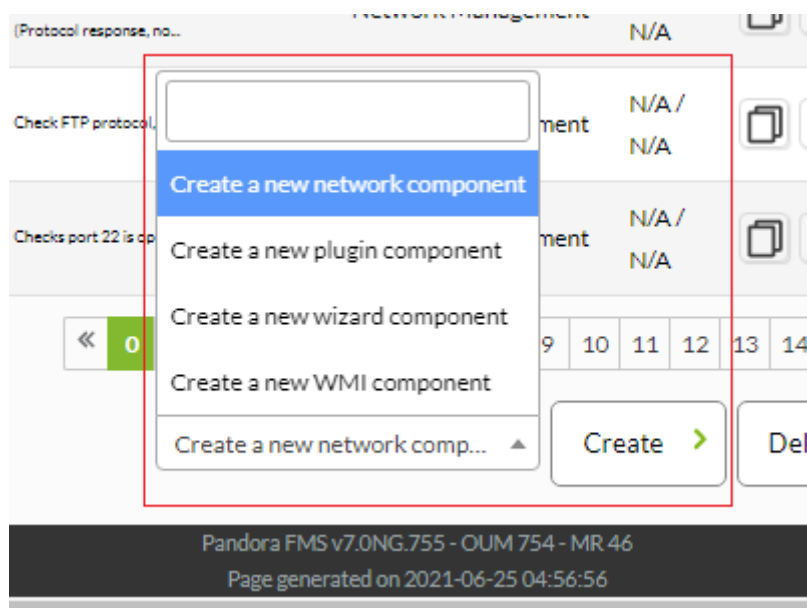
(Protocol response, no...
Network Management
N/A

Check FTP protocol,
ment
N/A /
N/A

Checks port 22 is op
ment
N/A /
N/A

Create a new network component
Create a new plugin component
Create a new wizard component
Create a new WMI component

« 0 9 10 11 12 13 14

Create a new network comp...
Create
Del

Pandora FMS v7.0NG.755 - OUM 754 - MR 46
Page generated on 2021-06-25 04:56:56